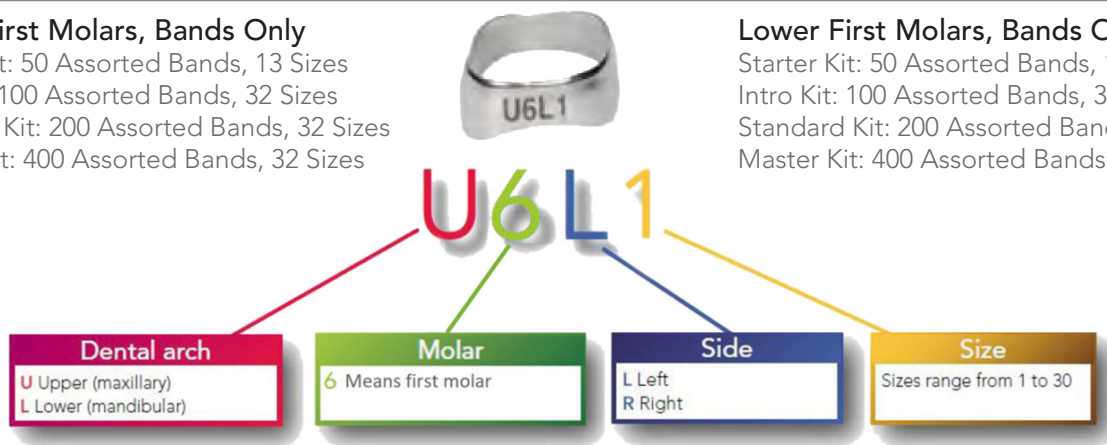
irst Molars, Bands Only
t: 50 Assorted Bands, 13 Sizes
100 Assorted Bands, 32 Sizes
Kit: 200 Assorted Bands, 32 Sizes
t: 400 Assorted Bands, 32 Sizes

U6L1

Lower First Molars, Bands O
Starter Kit: 50 Assorted Bands,
Intro Kit: 100 Assorted Bands, 3
Standard Kit: 200 Assorted Band
Master Kit: 400 Assorted Bands

U6L1

Dental arch
U Upper (maxillary)
L Lower (mandibular)

Molar
6 Means first molar

Side
L Left
R Right

Size
Sizes range from 1 to 30